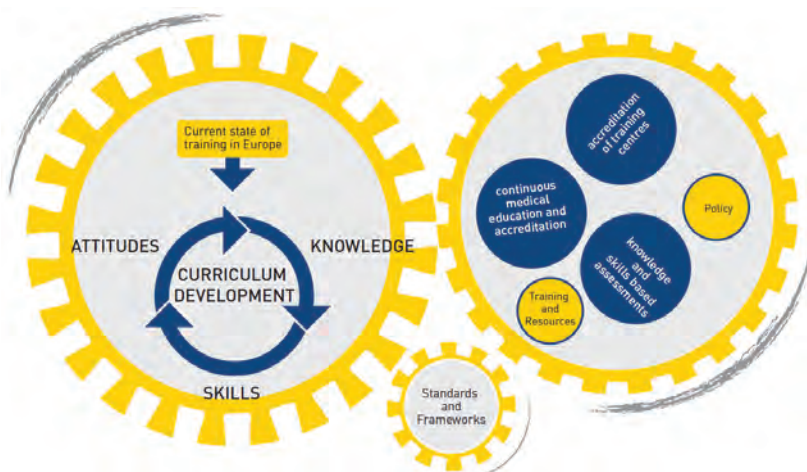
Current state of training in Europe

ATTITUDES

KNOWLEDGE

CURRICULUM DEVELOPMENT

SKILLS

accreditation of training centres

continuous medical education and accreditation

Policy

knowledge and skills based assessments

Training and Resources

Standards and Frameworks